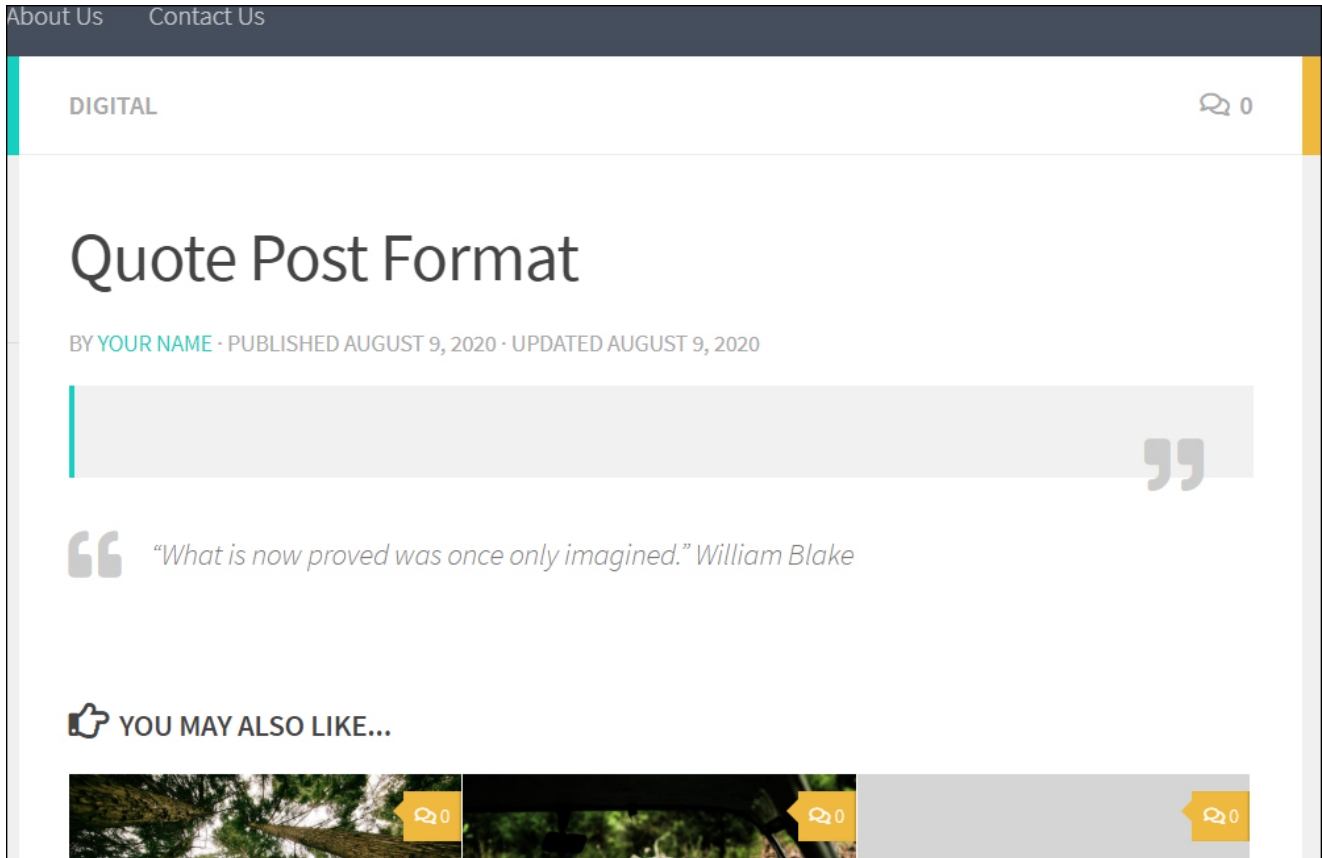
About Us Contact Us

DIGITAL

0

Quote Post Format

BY YOUR NAME · PUBLISHED AUGUST 9, 2020 · UPDATED AUGUST 9, 2020

“What is now proved was once only imagined.” William Blake

YOU MAY ALSO LIKE...

0

0

0